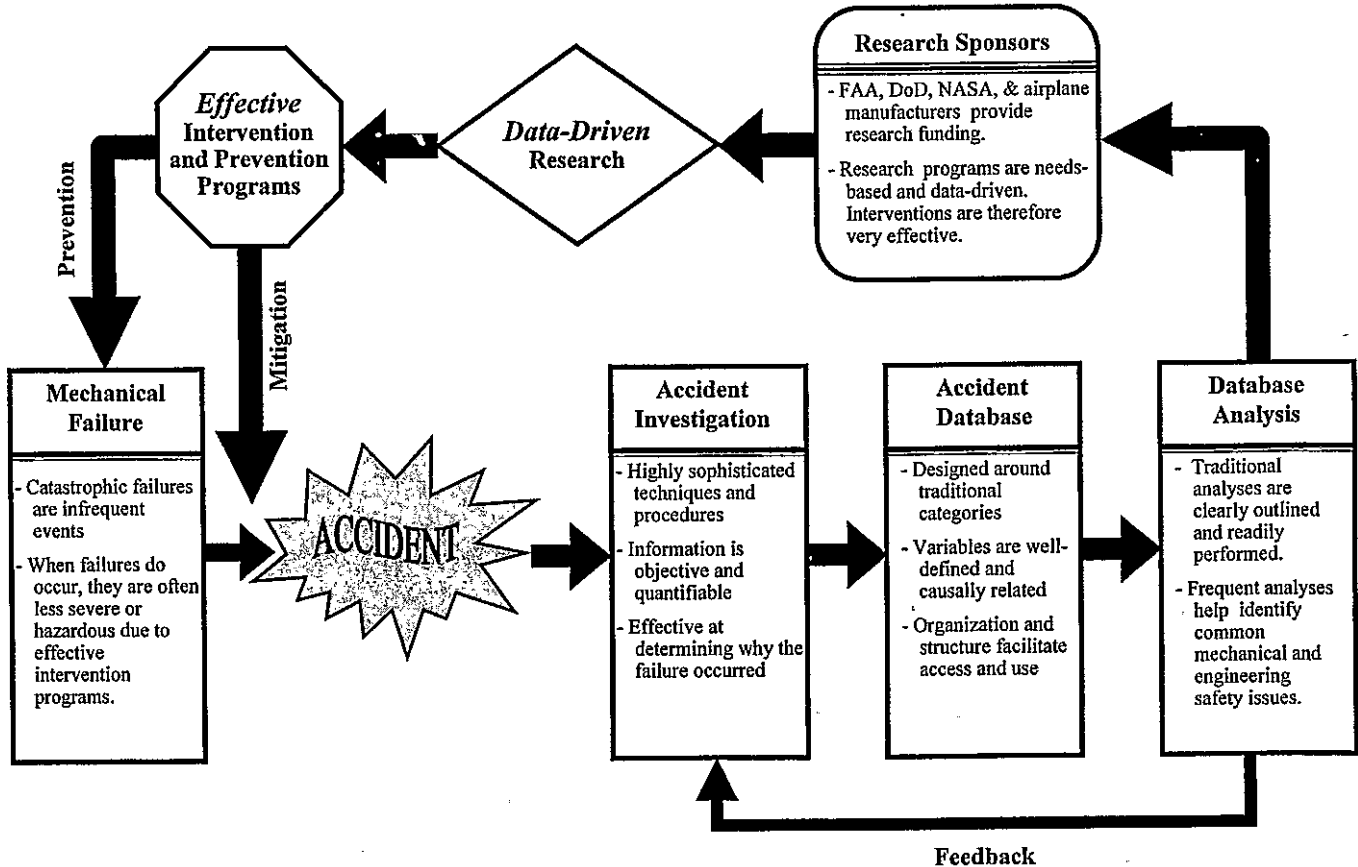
Research Sponsors

- FAA, DoD, NASA, & airplane manufacturers provide research funding.

- Research programs are needs-based and data-driven. Interventions are therefore very effective.

*Effective* Intervention and Prevention Programs

*Data-Driven* Research

Prevention

Mitigation

Mechanical Failure

- Catastrophic failures are infrequent events

- When failures do occur, they are often less severe or hazardous due to effective intervention programs.

ACCIDENT

Accident Investigation

- Highly sophisticated techniques and procedures

- Information is objective and quantifiable

- Effective at determining why the failure occurred

Accident Database

- Designed around traditional categories

- Variables are well-defined and causally related

- Organization and structure facilitate access and use

Database Analysis

- Traditional analyses are clearly outlined and readily performed.

- Frequent analyses help identify common mechanical and engineering safety issues.

Feedback